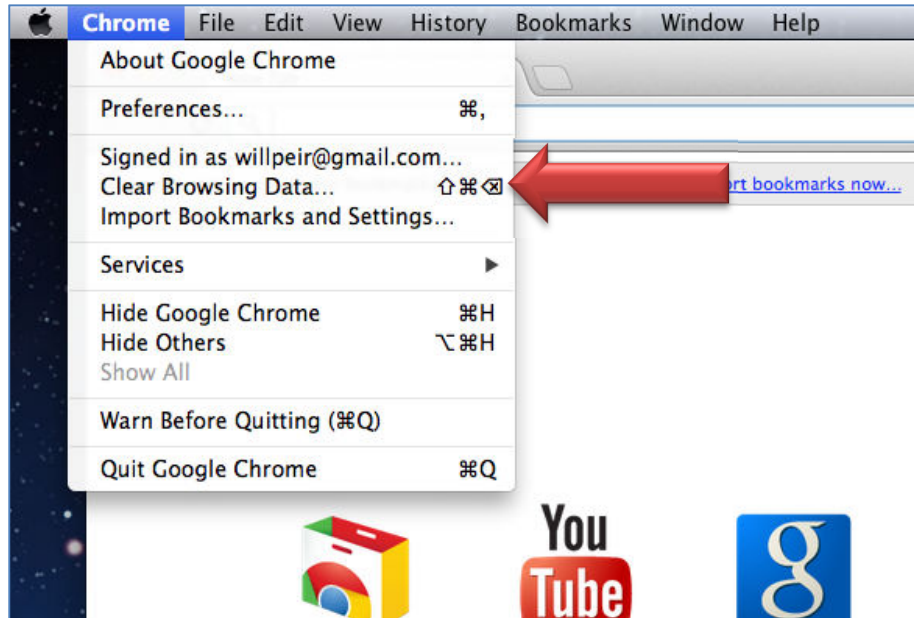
Chrome File Edit View History Bookmarks Window Help

About Google Chrome

Preferences... ⌘,

Signed in as willpeir@gmail.com...
Clear Browsing Data... ⇧⌘⌫
Import Bookmarks and Settings...

Services ▶

Hide Google Chrome ⌘H
Hide Others ⌥⌘H
Show All

Warn Before Quitting (⌘Q)

Quit Google Chrome ⌘Q

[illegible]rt bookmarks now...

You Tube

g